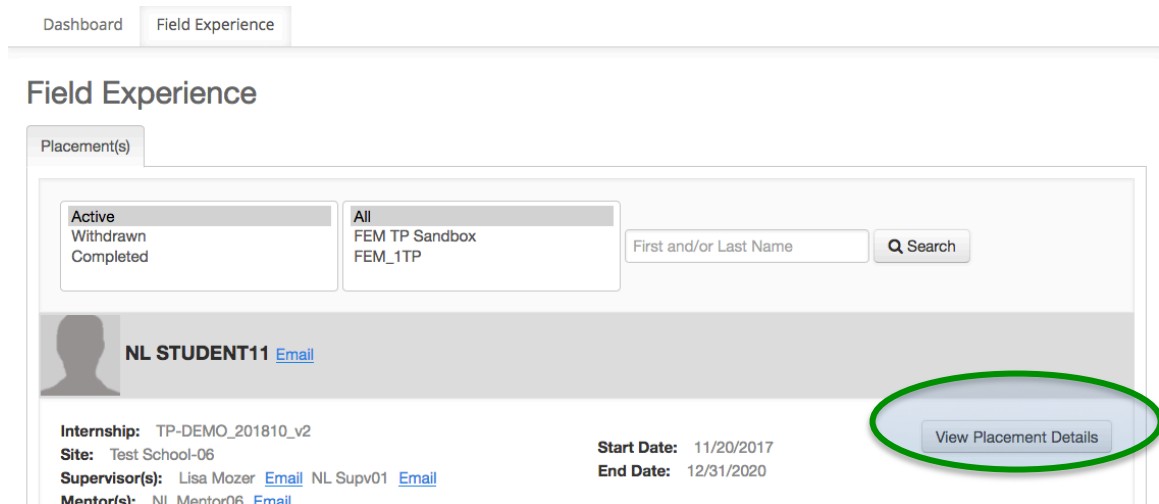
Dashboard Field Experience

Field Experience

Placement(s)

Active
Withdrawn
Completed

All
FEM TP Sandbox
FEM_1TP

First and/or Last Name

Search

NL STUDENT11 Email

Internship: TP-DEMO_201810_v2
Site: Test School-06
Supervisor(s): Lisa Mozer Email NL Supv01 Email
Mentor(s): NL Mentor06 Email

Start Date: 11/20/2017
End Date: 12/31/2020

View Placement Details